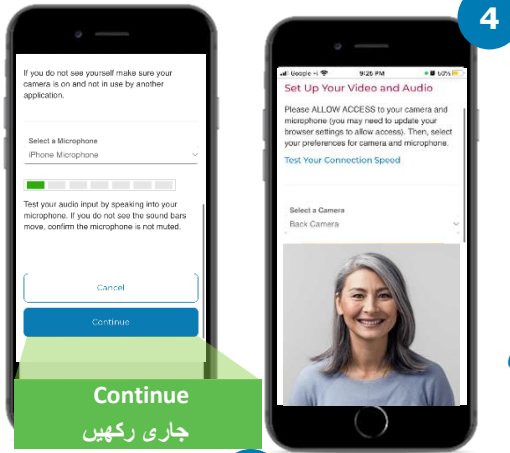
If you do not see yourself make sure your camera is on and not in use by another application.

Select a Microphone
iPhone Microphone

Test your audio input by speaking into your microphone. If you do not see the sound bars move, confirm the microphone is not muted.

Cancel

Continue

Continue
جاری رکھیں

4

Google 9:26 PM

Set Up Your Video and Audio

Please ALLOW ACCESS to your camera and microphone (you may need to update your browser settings to allow access). Then, select your preferences for camera and microphone.

Test Your Connection Speed

Select a Camera
Back Camera